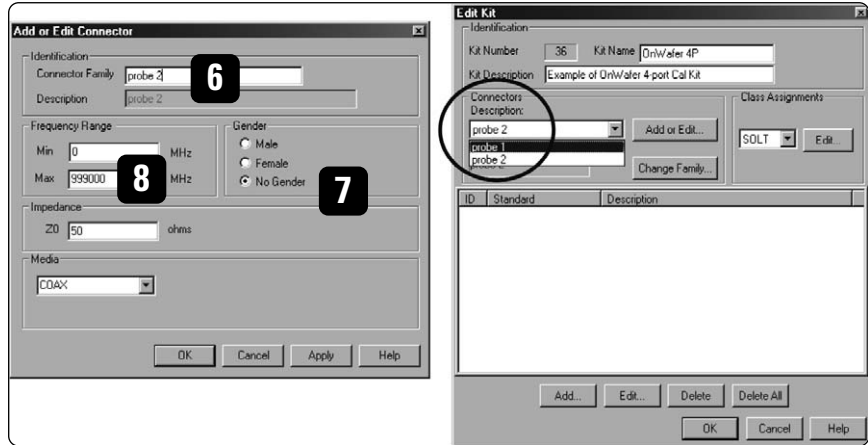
Add or Edit Connector

Identification
Connector Family probe 2
Description probe 2

6

Frequency Range
Min 0 MHz
Max 999000 MHz

8

Gender
Male
Female
No Gender

7

Impedance
Z0 50 ohms

Media
COAX

OK Cancel Apply Help

Edit Kit

Identification
Kit Number 36 Kit Name OnWafer 4P
Kit Description Example of OnWafer 4-port Cal Kit

Connectors
Description:
probe 2
probe 1
probe 2

Add or Edit...
Change Family...

Class Assignments
SOLT Edit...

| ID | Standard | Description |
|---|---|---|

Add... Edit... Delete Delete All
OK Cancel Help